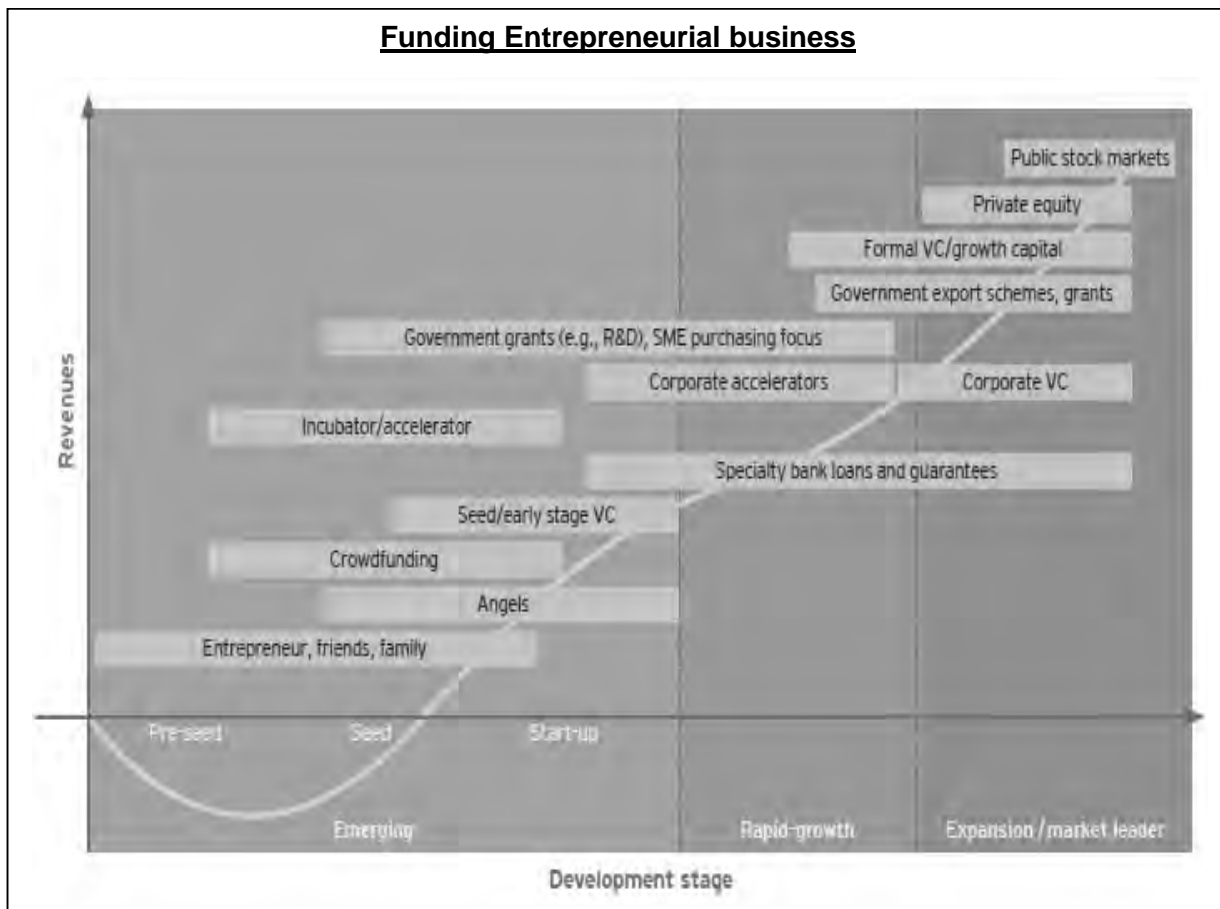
Funding Entrepreneurial business

Public stock markets

Private equity

Formal VC/growth capital

Government export schemes, grants

Government grants (e.g., R&D), SME purchasing focus

Corporate accelerators

Corporate VC

Incubator/accelerator

Specialty bank loans and guarantees

Seed/early stage VC

Crowdfunding

Angels

Entrepreneur, friends, family

Revenues

Pre-seed

Seed

Start-up

Emerging

Rapid-growth

Expansion / market leader

Development stage